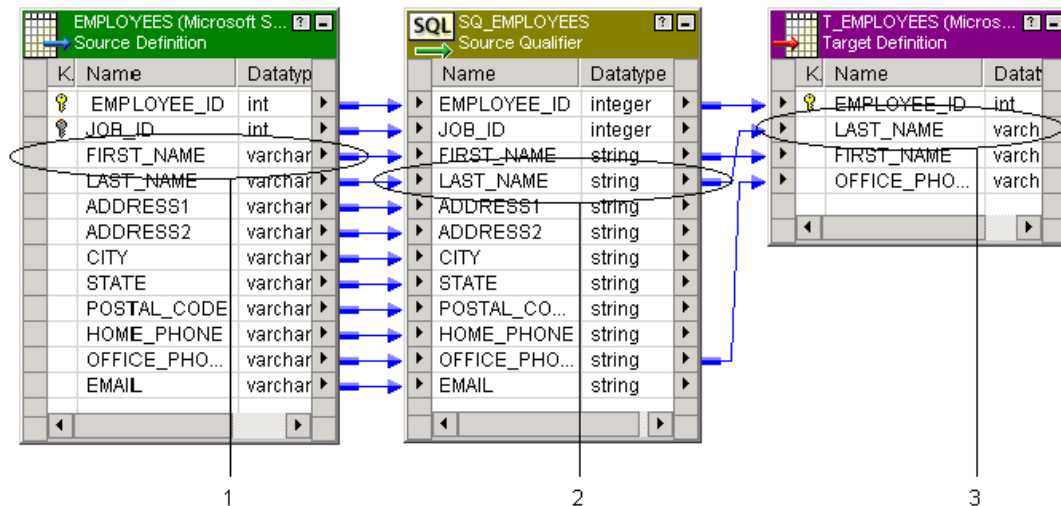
EMPLOYEES (Microsoft S...
Source Definition

| K. | Name | Datatyp |
|---|---|---|
| | EMPLOYEE_ID | int |
| | JOB_ID | int |
| | FIRST_NAME | varchar |
| | LAST_NAME | varchar |
| | ADDRESS1 | varchar |
| | ADDRESS2 | varchar |
| | CITY | varchar |
| | STATE | varchar |
| | POSTAL_CODE | varchar |
| | HOME_PHONE | varchar |
| | OFFICE_PHO... | varchar |
| | EMAIL | varchar |

SQL SQ_EMPLOYEES
Source Qualifier

| Name | Datatype |
|---|---|
| EMPLOYEE_ID | integer |
| JOB_ID | integer |
| FIRST_NAME | string |
| LAST_NAME | string |
| ADDRESS1 | string |
| ADDRESS2 | string |
| CITY | string |
| STATE | string |
| POSTAL_CO... | string |
| HOME_PHONE | string |
| OFFICE_PHO... | string |
| EMAIL | string |

T_EMPLOYEES (Micros...
Target Definition

| K. | Name | Datat |
|---|---|---|
| | EMPLOYEE_ID | int |
| | LAST_NAME | varch |
| | FIRST_NAME | varch |
| | OFFICE_PHO... | varch |

1

2

3